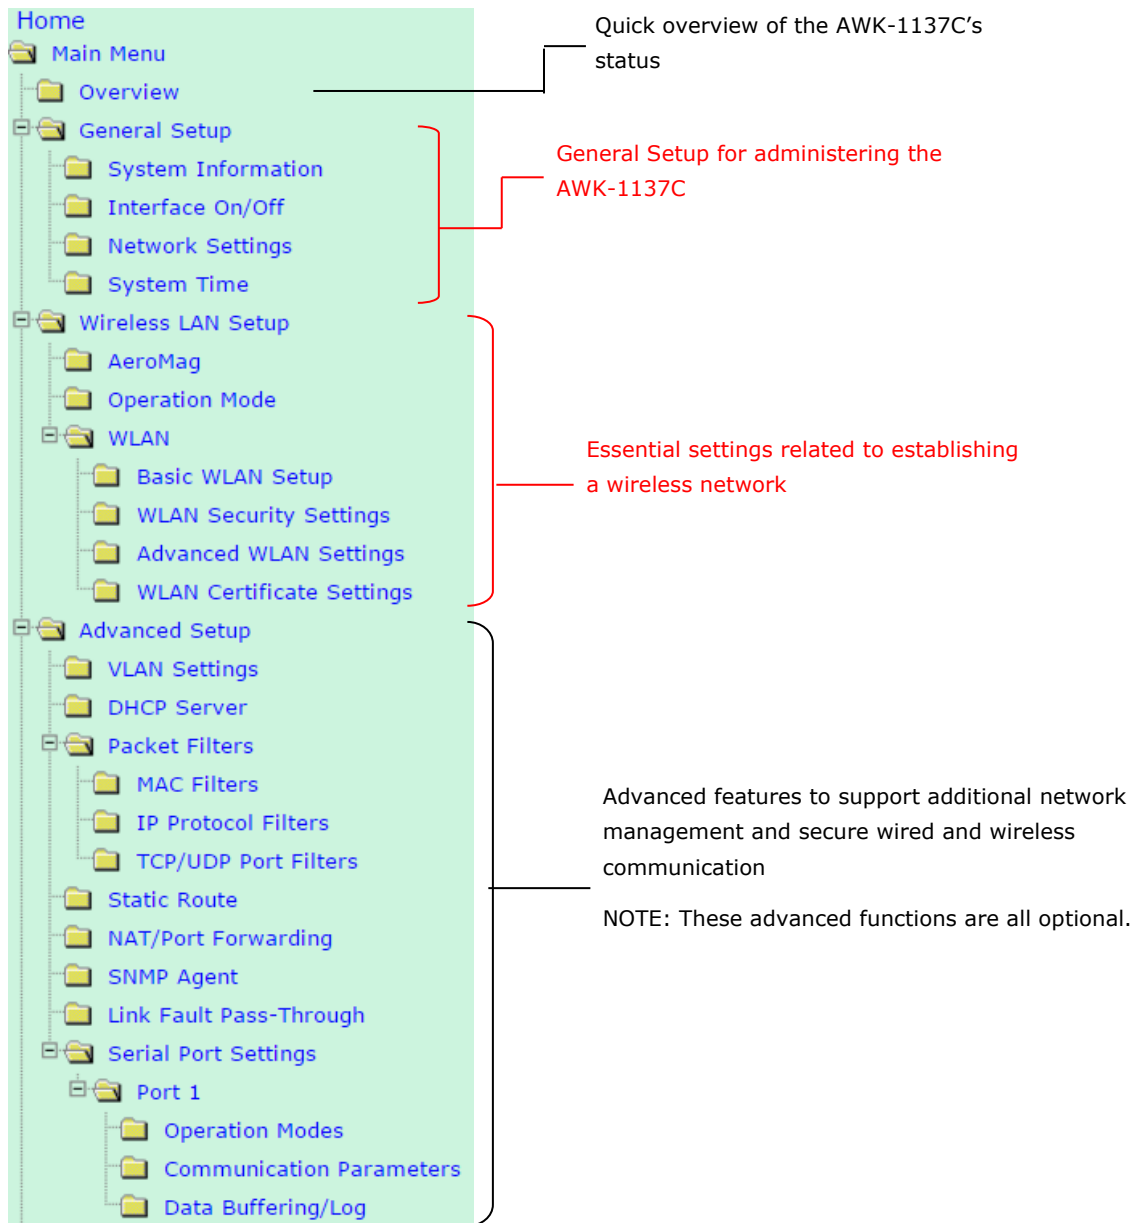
Home
Main Menu
Overview
General Setup
System Information
Interface On/Off
Network Settings
System Time
Wireless LAN Setup
AeroMag
Operation Mode
WLAN
Basic WLAN Setup
WLAN Security Settings
Advanced WLAN Settings
WLAN Certificate Settings
Advanced Setup
VLAN Settings
DHCP Server
Packet Filters
MAC Filters
IP Protocol Filters
TCP/UDP Port Filters
Static Route
NAT/Port Forwarding
SNMP Agent
Link Fault Pass-Through
Serial Port Settings
Port 1
Operation Modes
Communication Parameters
Data Buffering/Log

Quick overview of the AWK-1137C's status

General Setup for administering the AWK-1137C

Essential settings related to establishing a wireless network

Advanced features to support additional network management and secure wired and wireless communication

NOTE: These advanced functions are all optional.